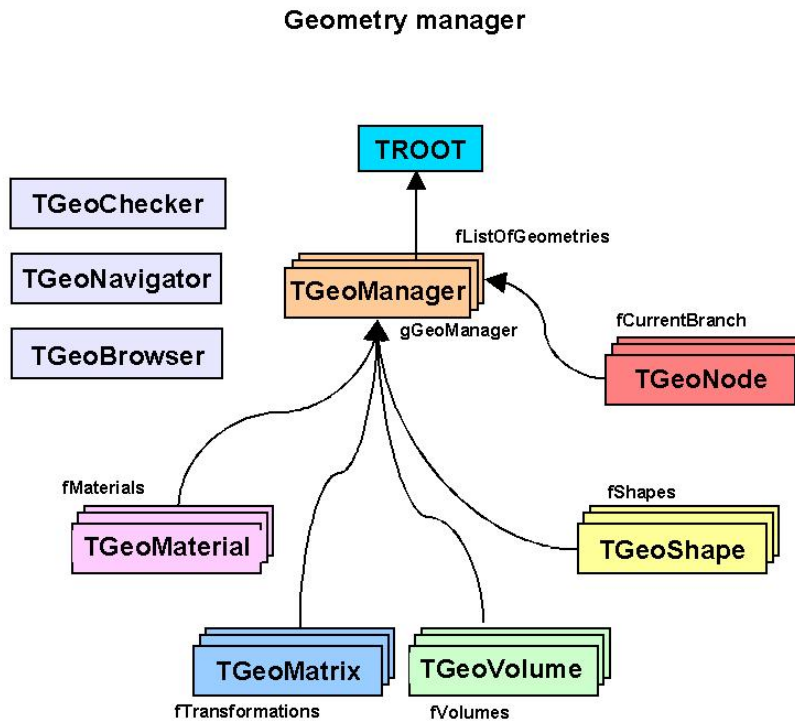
Geometry manager

TROOT

TGeoChecker

TGeoNavigator

TGeoBrowser

fListOfGeometries

TGeoManager

gGeoManager

fCurrentBranch

TGeoNode

fMaterials

TGeoMaterial

fShapes

TGeoShape

TGeoMatrix

TGeoVolume

fTransformations

fVolumes